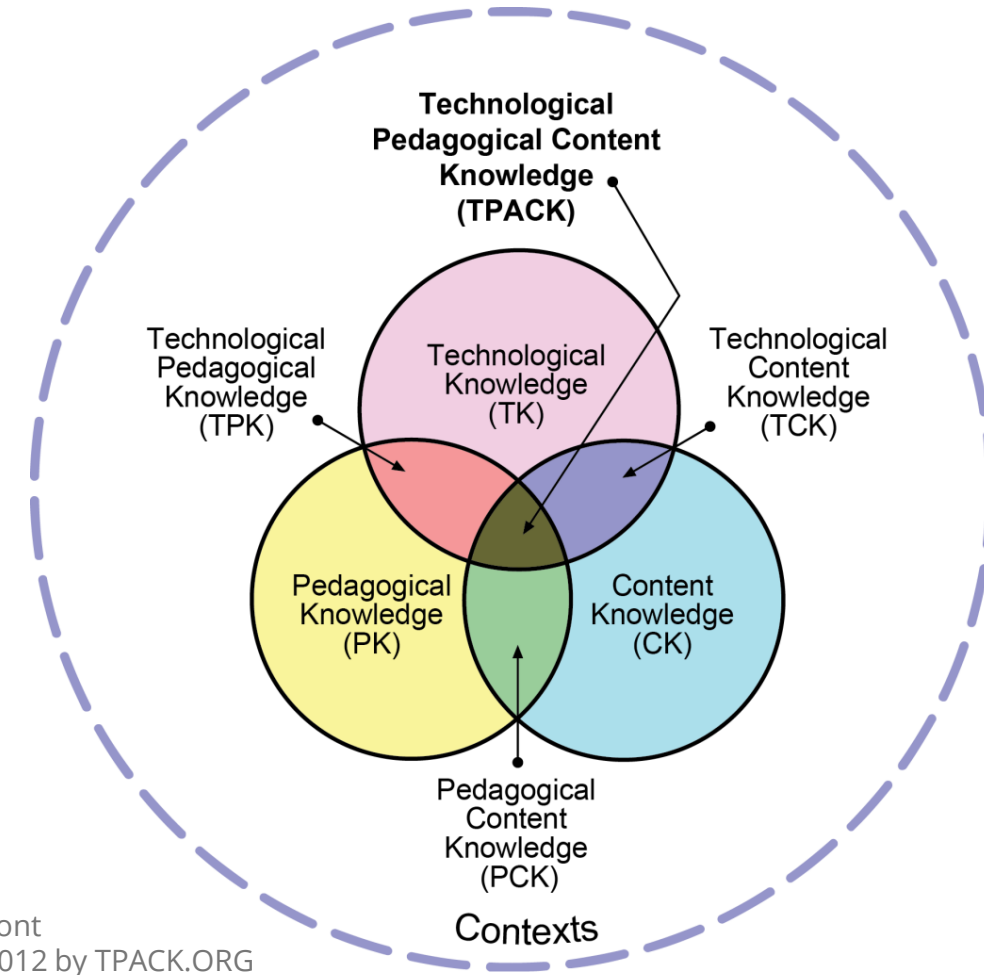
**Technological Pedagogical Content Knowledge (TPACK)**

Technological Pedagogical Knowledge (TPK)

Technological Knowledge (TK)

Technological Content Knowledge (TCK)

Pedagogical Knowledge (PK)

Content Knowledge (CK)

Pedagogical Content Knowledge (PCK)

Contexts

ont
012 by TPACK.ORG